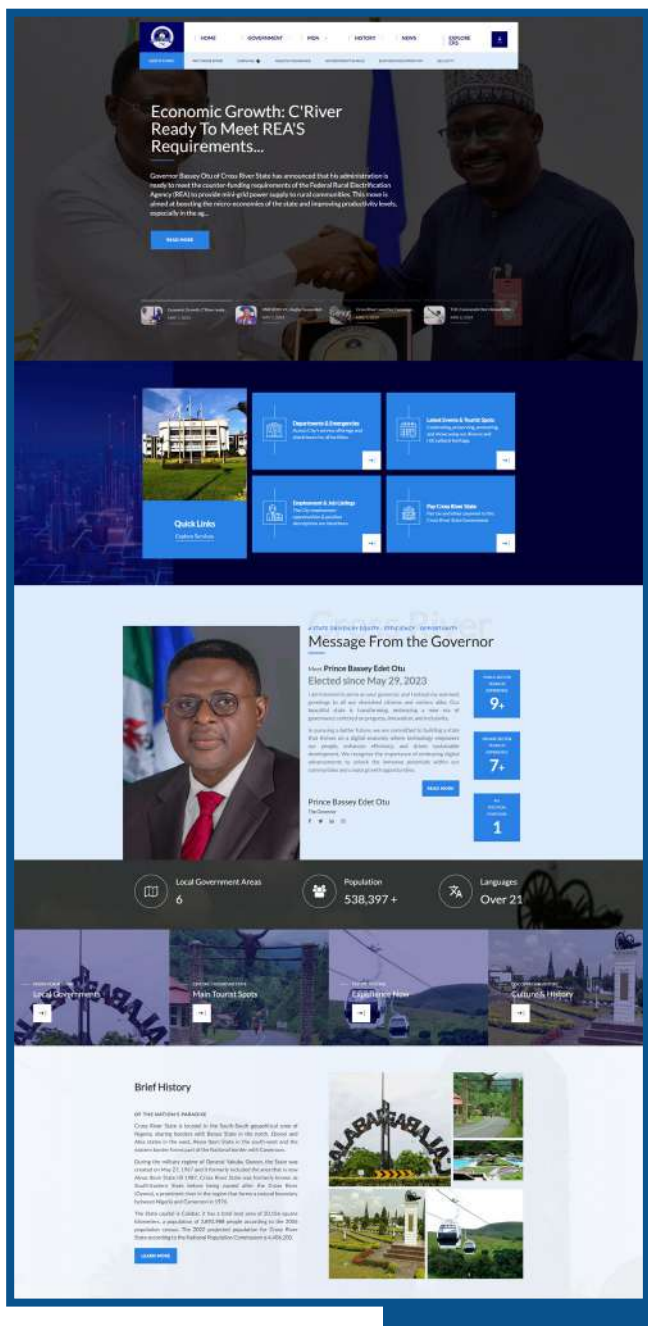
HOME GOVERNMENT MDA HISTORY NEWS EXPLORE CRS

Economic Growth: C'River Ready To Meet REA'S Requirements...

Governor Bassey Otu of Cross River State has announced that his administration is ready to meet the counter-funding requirements of the Federal Rural Electrification Agency (REA) to provide mini-grid power supply to rural communities. This move is aimed at boosting the micro economies of the state and improving productivity levels, especially in the ag...

READ MORE

Quick Links
Explore Services

Departments & Emergencies

Latest Events & Tourist Spots

Employment & Job Listings

Pay Cross River State

Message From the Governor

Meet Prince Bassey Edet Otu
Elected since May 29, 2023

9+

7+

1

READ MORE

Prince Bassey Edet Otu
The Governor

Local Government Areas
6

Population
538,397 +

Languages
Over 21

Local Governments

Main Tourist Spots

Experience Now

Culture & History

Brief History

OF THE NATION'S PARADISE

LEARN MORE